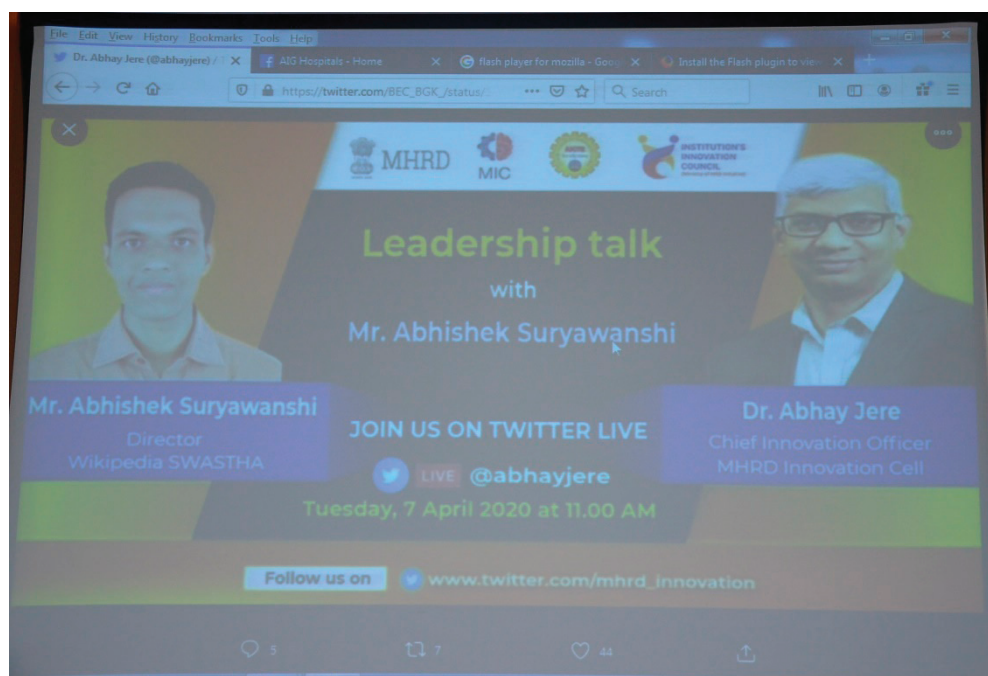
File Edit View History Bookmarks Tools Help

Dr. Abhay Jere (@abhayjere) / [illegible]

AIG Hospitals - Home

flash player for mozilla - Goo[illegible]

Install the Flash plugin to vie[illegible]

https://twitter.com/BEC_BGK_/status/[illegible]

Search

MHRD

MIC

INSTITUTION'S INNOVATION COUNCIL

Leadership talk

with

Mr. Abhishek Suryawanshi

Mr. Abhishek Suryawanshi

Director

Wikipedia SWASTHA

JOIN US ON TWITTER LIVE

LIVE @abhayjere

Tuesday, 7 April 2020 at 11.00 AM

Dr. Abhay Jere

Chief Innovation Officer

MHRD Innovation Cell

Follow us on www.twitter.com/mhrd_innovation

5

7

44